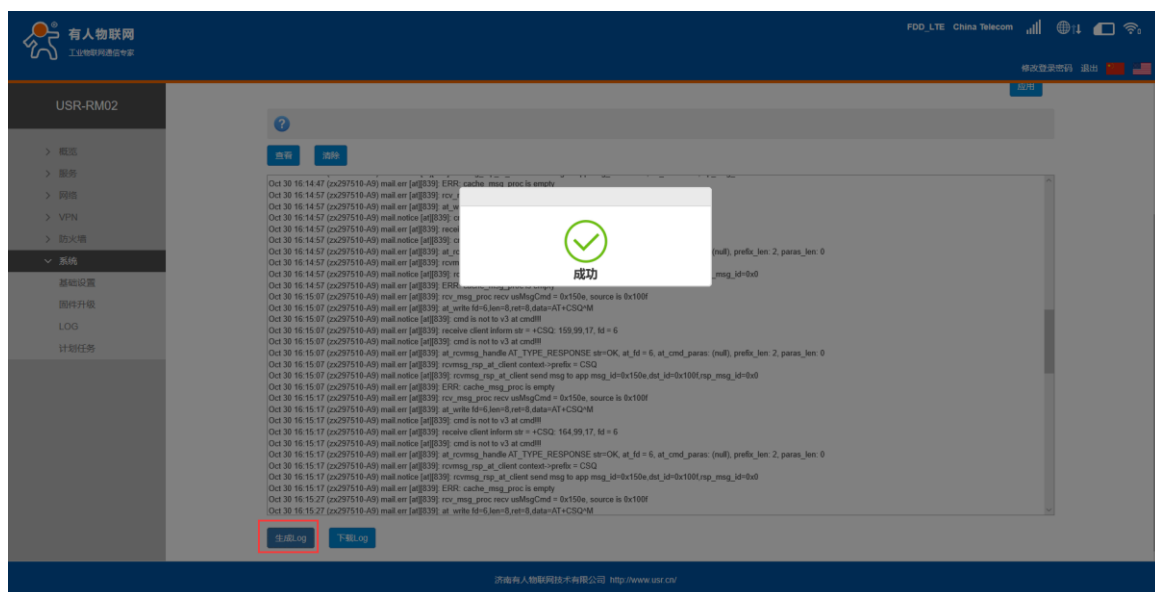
有人物联网
工业物联网通信专家

FDD_LTE China Telecom

修改登录密码 退出

USR-RM02

应用

> 概览
> 服务
> 网络
> VPN
> 防火墙
∨ 系统
基础设置
固件升级
LOG
计划任务

查看 清除

Oct 30 16:14:47 (zx297510-A9) mail.err [at][839]: ERR: cache_msg_proc is empty
Oct 30 16:14:57 (zx297510-A9) mail.err [at][839]: rcv_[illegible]
Oct 30 16:14:57 (zx297510-A9) mail.err [at][839]: at_w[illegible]
Oct 30 16:14:57 (zx297510-A9) mail.notice [at][839]: c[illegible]
Oct 30 16:14:57 (zx297510-A9) mail.err [at][839]: recei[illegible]
Oct 30 16:14:57 (zx297510-A9) mail.notice [at][839]: c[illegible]
Oct 30 16:14:57 (zx297510-A9) mail.err [at][839]: at_rc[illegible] (null), prefix_len: 2, paras_len: 0
Oct 30 16:14:57 (zx297510-A9) mail.err [at][839]: rcvm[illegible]
Oct 30 16:14:57 (zx297510-A9) mail.notice [at][839]: rc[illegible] _msg_id=0x0
Oct 30 16:14:57 (zx297510-A9) mail.err [at][839]: ERR: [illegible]
Oct 30 16:15:07 (zx297510-A9) mail.err [at][839]: rcv_msg_proc recv usMsgCmd = 0x150e, source is 0x100f
Oct 30 16:15:07 (zx297510-A9) mail.err [at][839]: at_write fd=6,len=8,ret=8,data=AT+CSQ^M
Oct 30 16:15:07 (zx297510-A9) mail.notice [at][839]: cmd is not to v3 at cmd!!!
Oct 30 16:15:07 (zx297510-A9) mail.err [at][839]: receive client inform str = +CSQ: 159,99,17, fd = 6
Oct 30 16:15:07 (zx297510-A9) mail.notice [at][839]: cmd is not to v3 at cmd!!!
Oct 30 16:15:07 (zx297510-A9) mail.err [at][839]: at_rcvmsg_handle AT_TYPE_RESPONSE str=OK, at_fd = 6, at_cmd_paras: (null), prefix_len: 2, paras_len: 0
Oct 30 16:15:07 (zx297510-A9) mail.err [at][839]: rcvmsg_rsp_at_client context->prefix = CSQ
Oct 30 16:15:07 (zx297510-A9) mail.notice [at][839]: rcvmsg_rsp_at_client send msg to app msg_id=0x150e,dst_id=0x100f,rsp_msg_id=0x0
Oct 30 16:15:07 (zx297510-A9) mail.err [at][839]: ERR: cache_msg_proc is empty
Oct 30 16:15:17 (zx297510-A9) mail.err [at][839]: rcv_msg_proc recv usMsgCmd = 0x150e, source is 0x100f
Oct 30 16:15:17 (zx297510-A9) mail.err [at][839]: at_write fd=6,len=8,ret=8,data=AT+CSQ^M
Oct 30 16:15:17 (zx297510-A9) mail.notice [at][839]: cmd is not to v3 at cmd!!!
Oct 30 16:15:17 (zx297510-A9) mail.err [at][839]: receive client inform str = +CSQ: 164,99,17, fd = 6
Oct 30 16:15:17 (zx297510-A9) mail.notice [at][839]: cmd is not to v3 at cmd!!!
Oct 30 16:15:17 (zx297510-A9) mail.err [at][839]: at_rcvmsg_handle AT_TYPE_RESPONSE str=OK, at_fd = 6, at_cmd_paras: (null), prefix_len: 2, paras_len: 0
Oct 30 16:15:17 (zx297510-A9) mail.err [at][839]: rcvmsg_rsp_at_client context->prefix = CSQ
Oct 30 16:15:17 (zx297510-A9) mail.notice [at][839]: rcvmsg_rsp_at_client send msg to app msg_id=0x150e,dst_id=0x100f,rsp_msg_id=0x0
Oct 30 16:15:17 (zx297510-A9) mail.err [at][839]: ERR: cache_msg_proc is empty
Oct 30 16:15:27 (zx297510-A9) mail.err [at][839]: rcv_msg_proc recv usMsgCmd = 0x150e, source is 0x100f
Oct 30 16:15:27 (zx297510-A9) mail.err [at][839]: at_write fd=6,len=8,ret=8,data=AT+CSQ^M

成功

生成Log 下载Log

济南有人物联网技术有限公司 http://www.usr.cn/